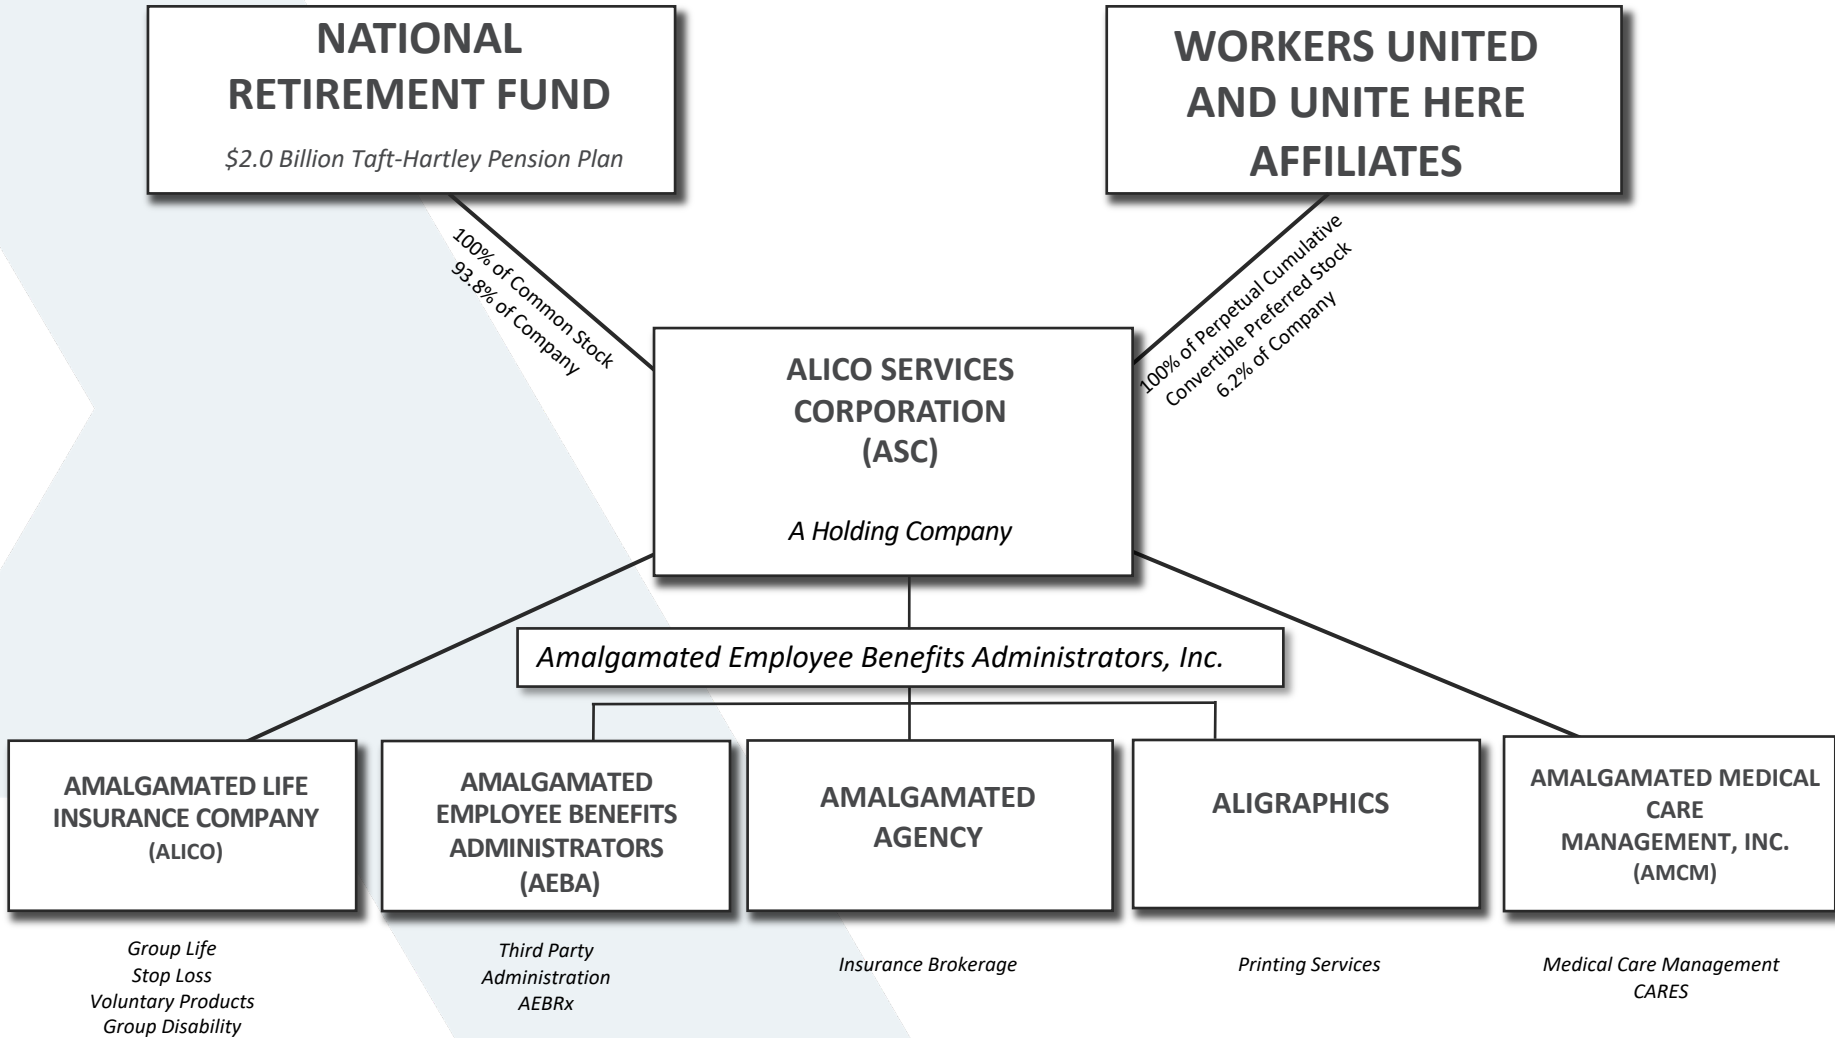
NATIONAL RETIREMENT FUND

$2.0 Billion Taft-Hartley Pension Plan

WORKERS UNITED AND UNITE HERE AFFILIATES

100% of Common Stock
93.8% of Company

100% of Perpetual Cumulative Convertible Preferred Stock
6.2% of Company

ALICO SERVICES CORPORATION (ASC)

A Holding Company

Amalgamated Employee Benefits Administrators, Inc.

AMALGAMATED LIFE INSURANCE COMPANY (ALICO)

AMALGAMATED EMPLOYEE BENEFITS ADMINISTRATORS (AEBA)

AMALGAMATED AGENCY

ALIGRAPHICS

AMALGAMATED MEDICAL CARE MANAGEMENT, INC. (AMCM)

Group Life
Stop Loss
Voluntary Products
Group Disability

Third Party Administration
AEBRx

Insurance Brokerage

Printing Services

Medical Care Management
CARES